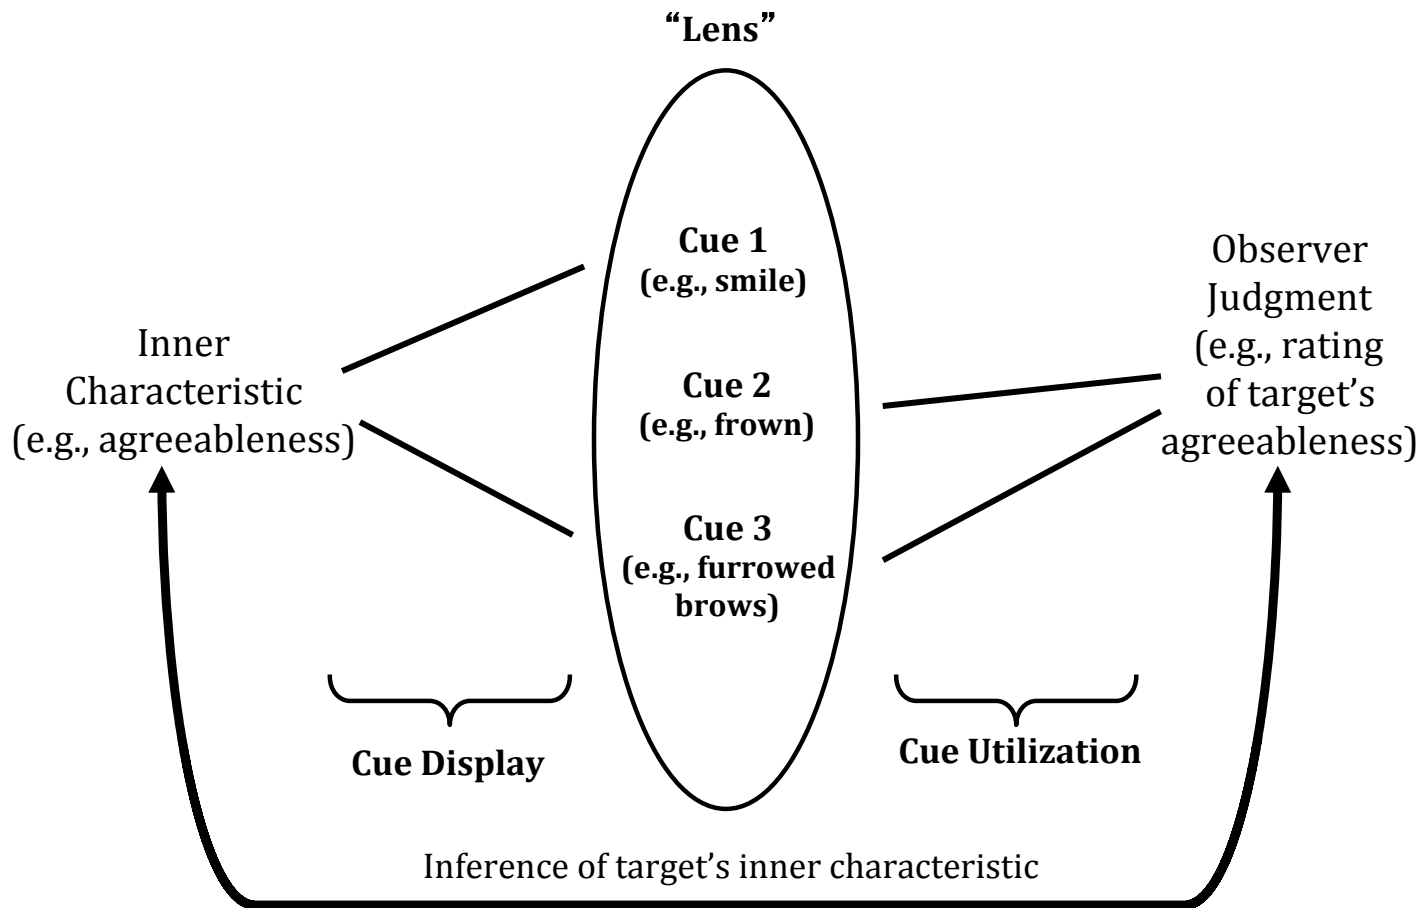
"Lens"

Cue 1
(e.g., smile)

Cue 2
(e.g., frown)

Cue 3
(e.g., furrowed brows)

Inner Characteristic
(e.g., agreeableness)

Observer Judgment
(e.g., rating of target's agreeableness)

Cue Display

Cue Utilization

Inference of target's inner characteristic